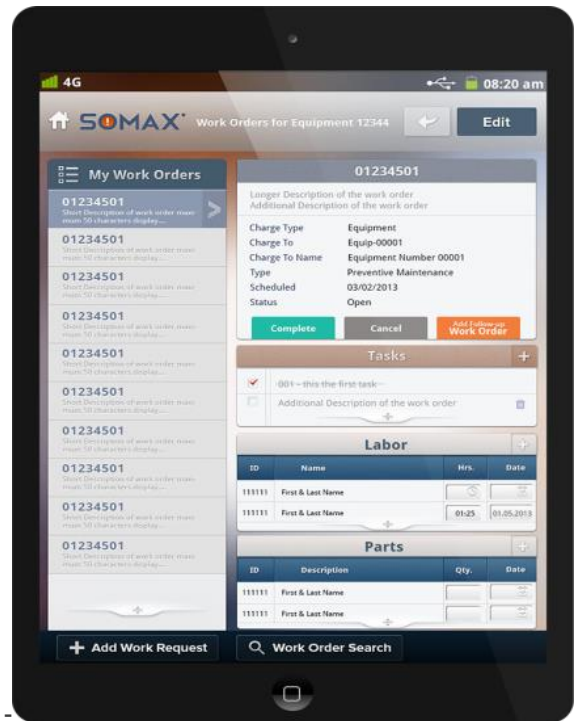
4G

08:20 am

SOMAX Work Orders for Equipment 12344

Edit

My Work Orders

01234501
Short Description of work order maximum 50 characters display...

01234501
Short Description of work order maximum 50 characters display...

01234501
Short Description of work order maximum 50 characters display...

01234501
Short Description of work order maximum 50 characters display...

01234501
Short Description of work order maximum 50 characters display...

01234501
Short Description of work order maximum 50 characters display...

01234501
Short Description of work order maximum 50 characters display...

01234501
Short Description of work order maximum 50 characters display...

01234501
Short Description of work order maximum 50 characters display...

01234501
Short Description of work order maximum 50 characters display...

01234501

Longer Description of the work order
Additional Description of the work order

| | |
|---|---|
| Charge Type | Equipment |
| Charge To | Equip-00001 |
| Charge To Name | Equipment Number 00001 |
| Type | Preventive Maintenance |
| Scheduled | 03/02/2013 |
| Status | Open |

Complete

Cancel

Add Follow-up Work Order

Tasks

001 - this the first task

Additional Description of the work order

Labor

| ID | Name | Hrs. | Date |
|---|---|---|---|
| 111111 | First & Last Name | | |
| 111111 | First & Last Name | 01:25 | 01.05.2013 |

Parts

| ID | Description | Qty. | Date |
|---|---|---|---|
| 111111 | First & Last Name | | |
| 111111 | First & Last Name | | |

Add Work Request

Work Order Search